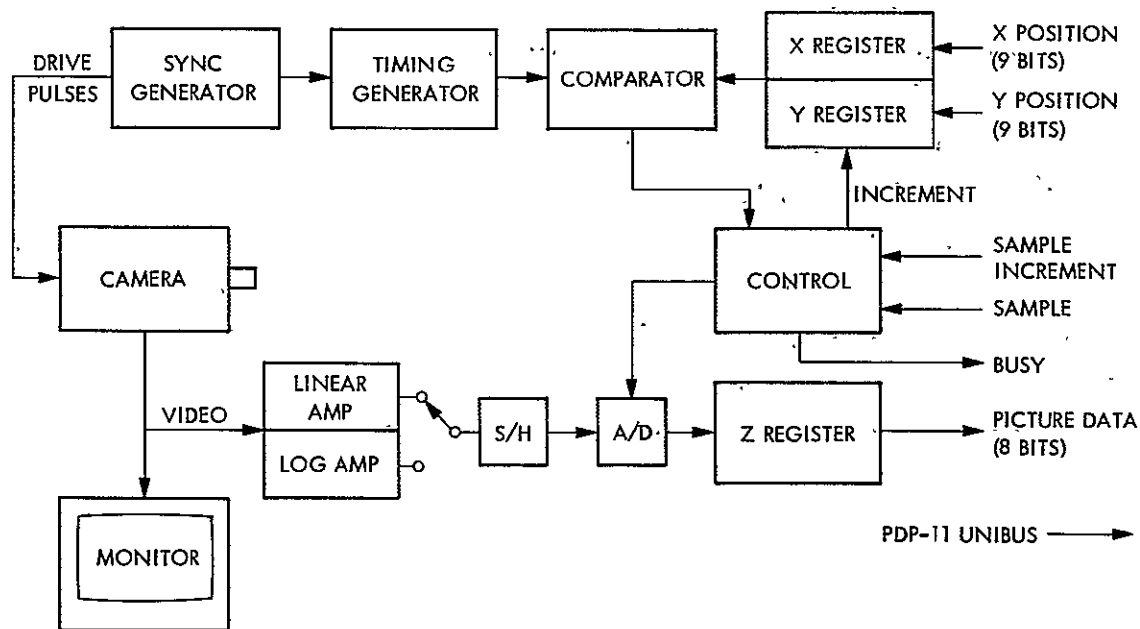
DRIVE PULSES

SYNC GENERATOR

TIMING GENERATOR

COMPARATOR

X REGISTER

Y REGISTER

X POSITION (9 BITS)

Y POSITION (9 BITS)

INCREMENT

CAMERA

CONTROL

SAMPLE INCREMENT

SAMPLE

BUSY

VIDEO

LINEAR AMP

LOG AMP

S/H

A/D

Z REGISTER

PICTURE DATA (8 BITS)

MONITOR

PDP-11 UNIBUS